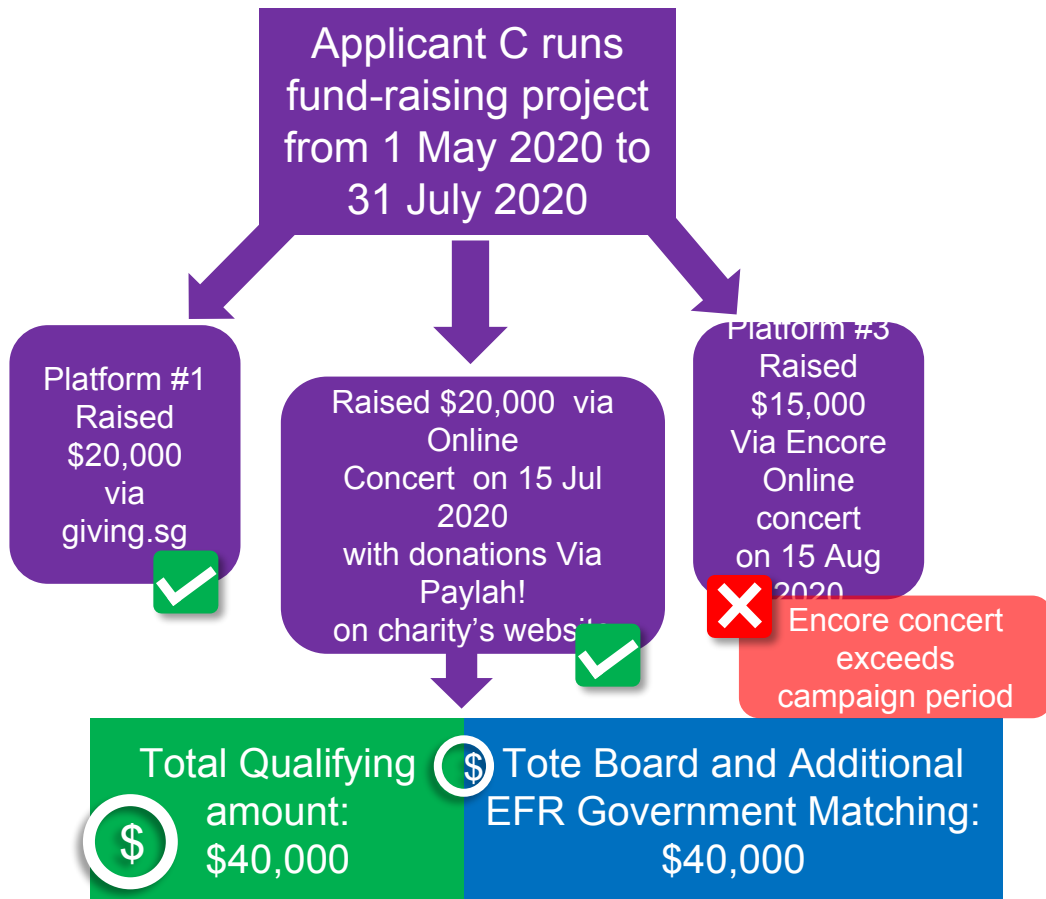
Applicant C runs fund-raising project from 1 May 2020 to 31 July 2020

Platform #1 Raised $20,000 via giving.sg

Raised $20,000 via Online Concert on 15 Jul 2020 with donations Via Paylah! on charity's websi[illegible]

Platform #3 Raised $15,000 Via Encore Online concert on 15 Aug 2020

Encore concert exceeds campaign period

Total Qualifying amount: $40,000

$

$

Tote Board and Additional EFR Government Matching: $40,000